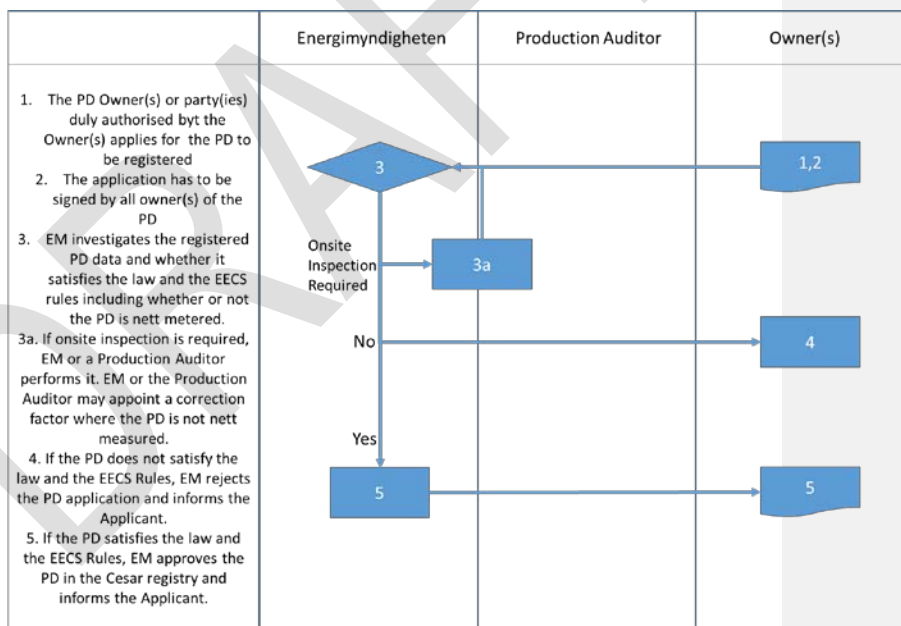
| | Energimyndigheten | Production Auditor | Owner(s) |
|---|---|---|---|
| 1. The PD Owner(s) or party(ies) duly authorised byt the Owner(s) applies for the PD to be registered<br>2. The application has to be signed by all owner(s) of the PD<br>3. EM investigates the registered PD data and whether it satisfies the law and the EECS rules including whether or not the PD is nett metered.<br>3a. If onsite inspection is required, EM or a Production Auditor performs it. EM or the Production Auditor may appoint a correction factor where the PD is not nett measured.<br>4. If the PD does not satisfy the law and the EECS Rules, EM rejects the PD application and informs the Applicant.<br>5. If the PD satisfies the law and the EECS Rules, EM approves the PD in the Cesar registry and informs the Applicant. | 3<br>Onsite Inspection Required<br>No<br>Yes<br>5 | 3a | 1,2<br>4<br>5 |